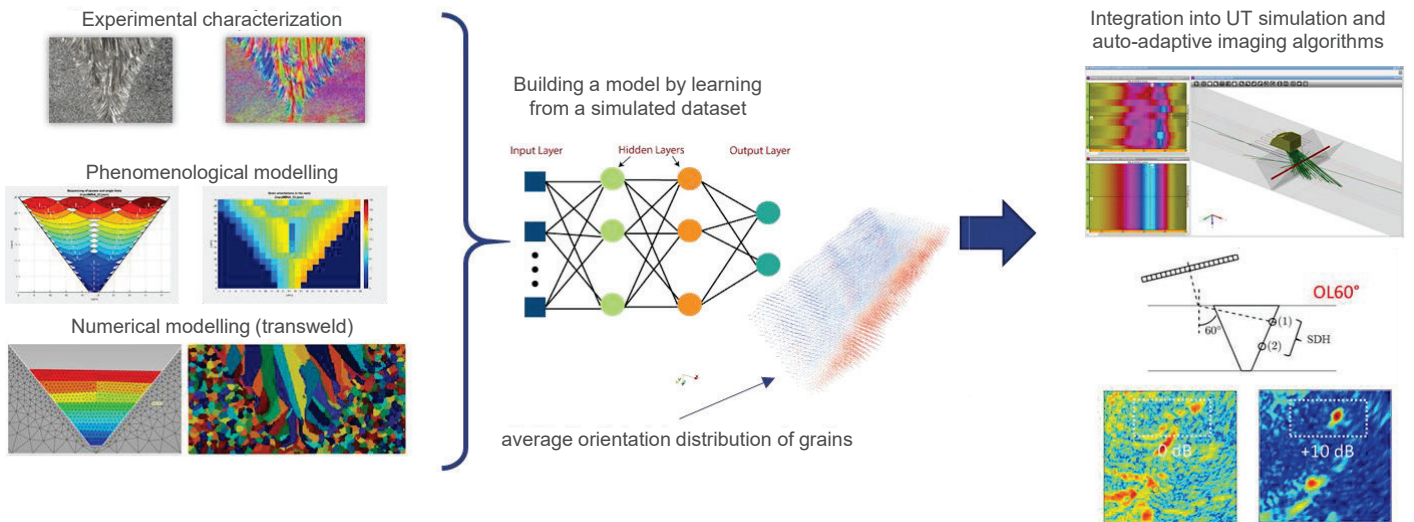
Experimental characterization

Phenomenological modelling

Numerical modelling (transweld)

Building a model by learning from a simulated dataset

Input Layer

Hidden Layers

Output Layer

average orientation distribution of grains

Integration into UT simulation and auto-adaptive imaging algorithms

OL60°

60°

(1)

(2)

SDH

0 dB

+10 dB